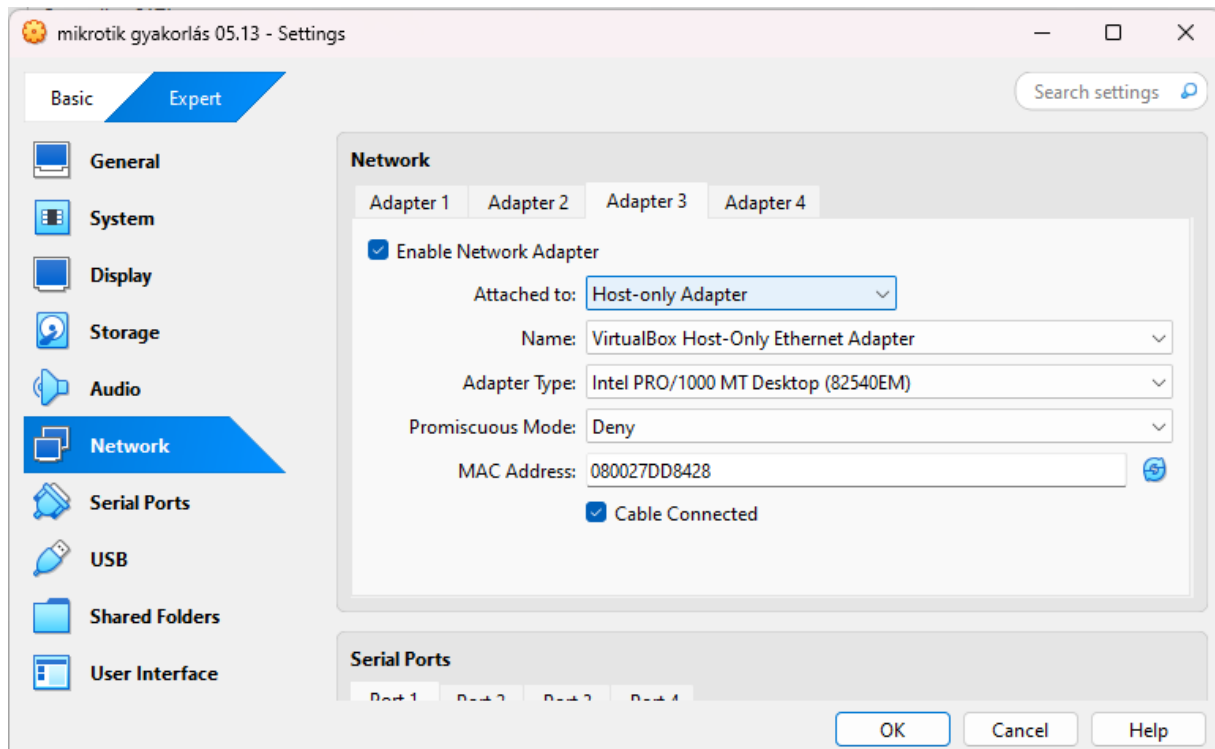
mikrotik gyakorlás 05.13 - Settings

Basic Expert

Search settings

General
System
Display
Storage
Audio
Network
Serial Ports
USB
Shared Folders
User Interface

Network

Adapter 1 Adapter 2 Adapter 3 Adapter 4

Enable Network Adapter

Attached to: Host-only Adapter
Name: VirtualBox Host-Only Ethernet Adapter
Adapter Type: Intel PRO/1000 MT Desktop (82540EM)
Promiscuous Mode: Deny
MAC Address: 080027DD8428
Cable Connected

Serial Ports

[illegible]

OK Cancel Help